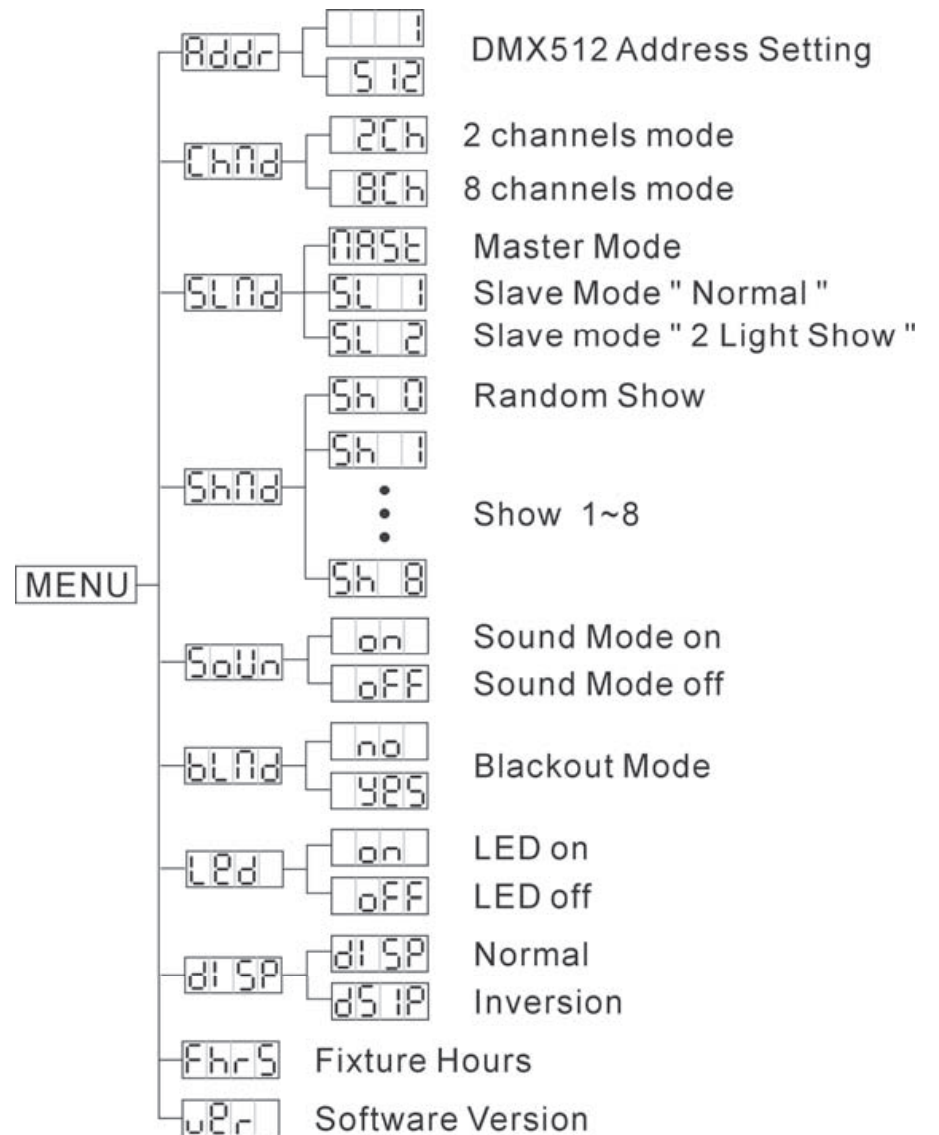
MENU

Addr
1
512
DMX512 Address Setting

ChNd
2Ch
2 channels mode
8Ch
8 channels mode

SLNd
NASt
Master Mode
SL 1
Slave Mode " Normal "
SL 2
Slave mode " 2 Light Show "

ShNd
Sh 0
Random Show
Sh 1
Show 1~8
Sh 8

SoUn
on
Sound Mode on
oFF
Sound Mode off

bLNd
no
yES
Blackout Mode

LEd
on
LED on
oFF
LED off

dISP
dISP
Normal
dSIP
Inversion

FhrS
Fixture Hours

vEr
Software Version